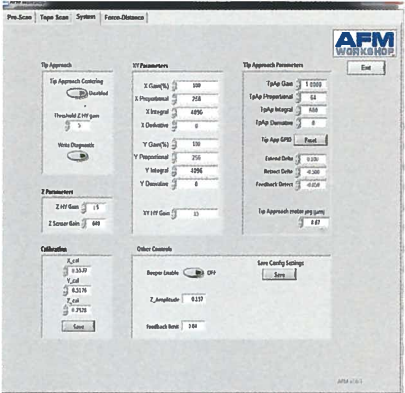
Pre-Scan | Tape Scan | System | Force-Distance

AFM WORKSHOP

Exit

Tip Approach

Tip Approach Centering

Enabled

Threshold Z HV gain

5

Write Diagnostic

XY Parameters

X Gain(%) 100

X Proportional 250

X Integral 4096

X Derivative 0

Y Gain(%) 100

Y Proportional 250

Y Integral 4096

Y Derivative 0

XY HV Gain 15

Tip Approach Parameters

TipAp Gain 1.0000

TipAp Proportional 64

TipAp Integral 400

TipAp Derivative 0

Tip App GPID Reset

Extend Delta 0.100

Retract Delta -0.500

Feedback Detect -0.050

Tip Approach motor prg (ums)

0.67

Z Parameters

Z HV Gain 15

Z Sensor Gain 640

Calibration

X_cal

0.3039

Y_cal

0.3176

Z_cal

0.7520

Save

Other Controls

Beeper Enable OFF

Z_Amplitude 0.157

Feedback limit 3.84

Save Config Settings

Save

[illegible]